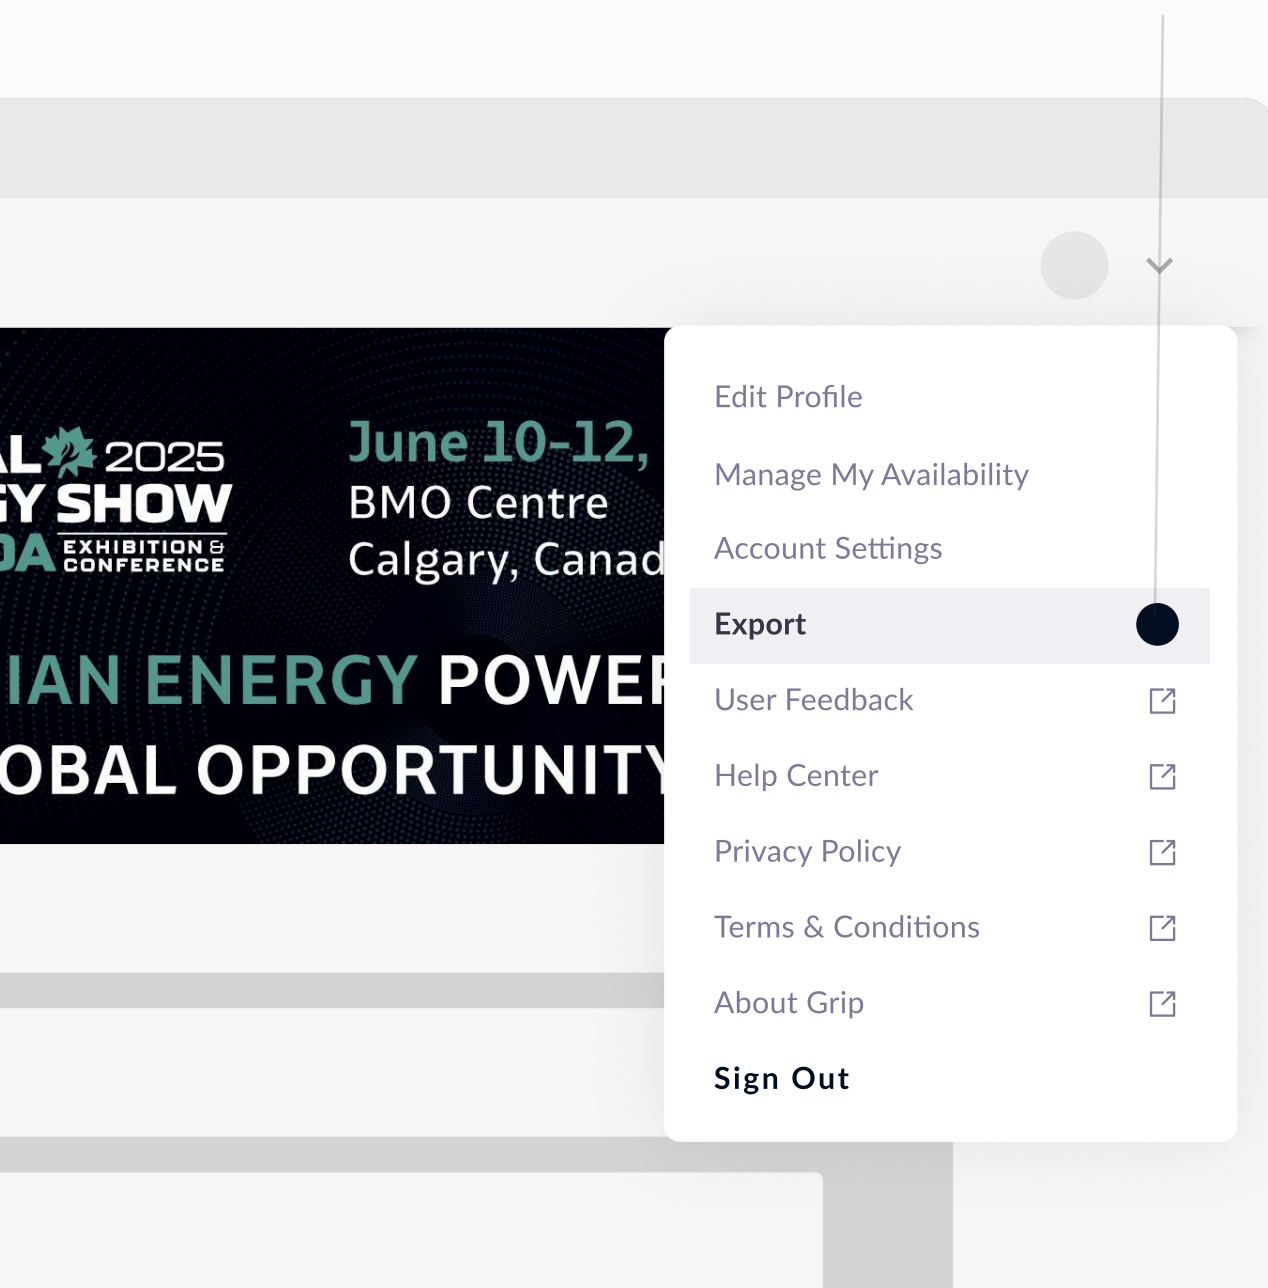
AL 2025
GY SHOW
DA EXHIBITION & CONFERENCE

June 10-12,
BMO Centre
Calgary, Canad

IAN ENERGY POWEF
OBAL OPPORTUNITY

Edit Profile
Manage My Availability
Account Settings
Export
User Feedback
Help Center
Privacy Policy
Terms & Conditions
About Grip
Sign Out